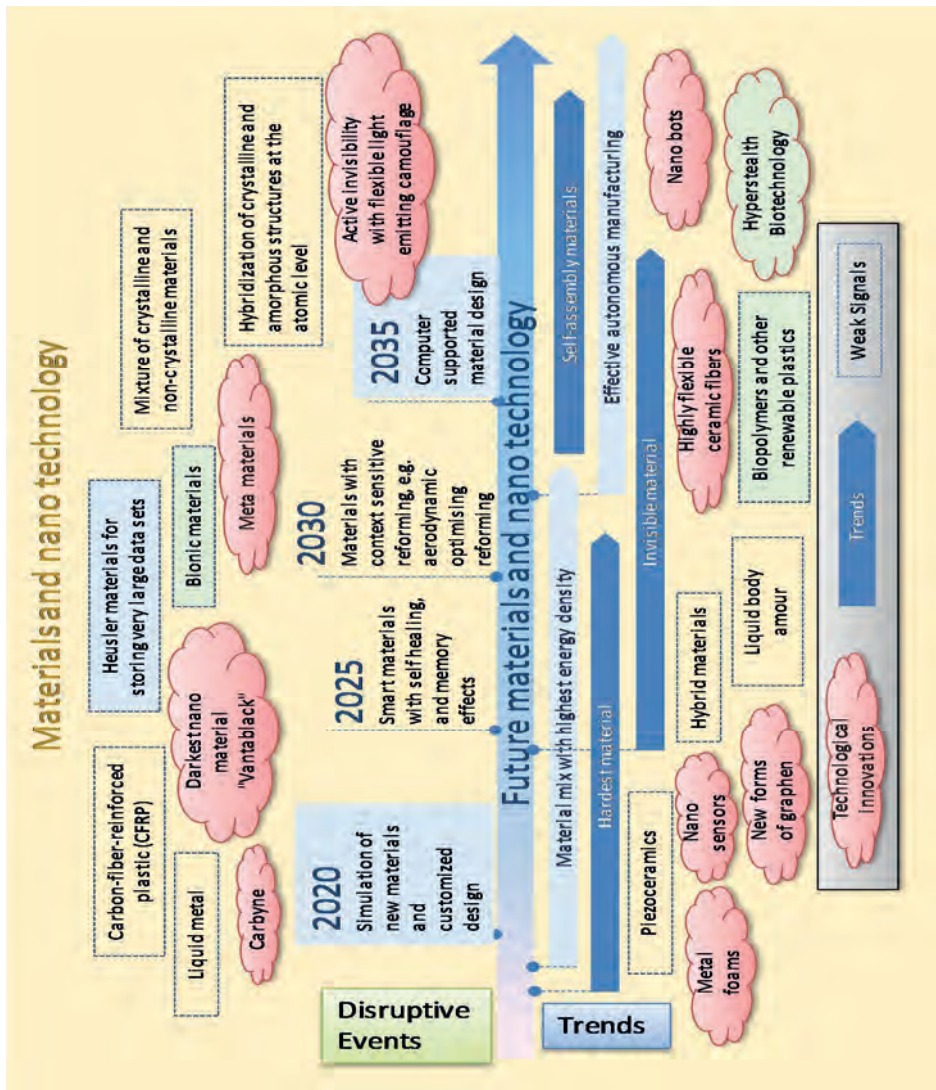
Materials and nano technology

Carbon-fiber-reinforced plastic (CFRP)

Liquid metal

Carbyne

Darkest nano material "Vantablack"

Heusler materials for storing very large data sets

Bionic materials

Meta materials

Mixture of crystalline and non-crystalline materials

Hybridization of crystalline and amorphous structures at the atomic level

Active invisibility with flexible light emitting camouflage

Disruptive Events

2020 Simulation of new materials and customized design

2025 Smart materials with self healing, and memory effects

2030 Materials with context sensitive reforming, e.g. aerodynamic optimising reforming

2035 Computer supported material design

Future materials and nano technology

Trends

Material mix with highest energy density

Self-assembly materials

Effective autonomous manufacturing

Hardest material

Invisible material

Piezoceramics

Hybrid materials

Liquid body amour

Highly flexible ceramic fibers

Biopolymers and other renewable plastics

Metal foams

Nano sensors

New forms of graphen

Nano bots

Hyperstealth Biotechnology

Technological innovations

Trends

Weak Signals